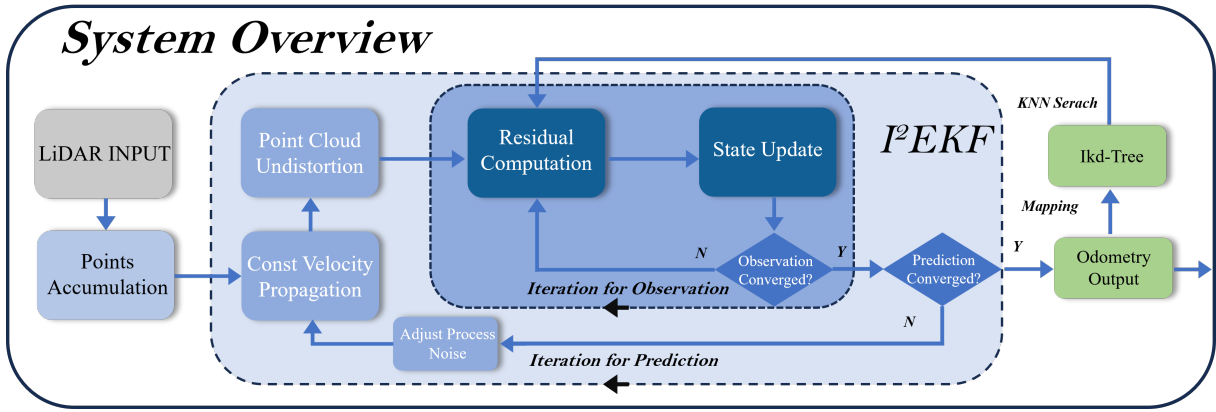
System Overview

LiDAR INPUT

Points Accumulation

Point Cloud Undistortion

Const Velocity Propagation

Adjust Process Noise

Residual Computation

State Update

$I^2EKF$

Observation Converged?

N

Y

Iteration for Observation

Prediction Converged?

N

Y

Iteration for Prediction

KNN Serach

Ikd-Tree

Mapping

Odometry Output